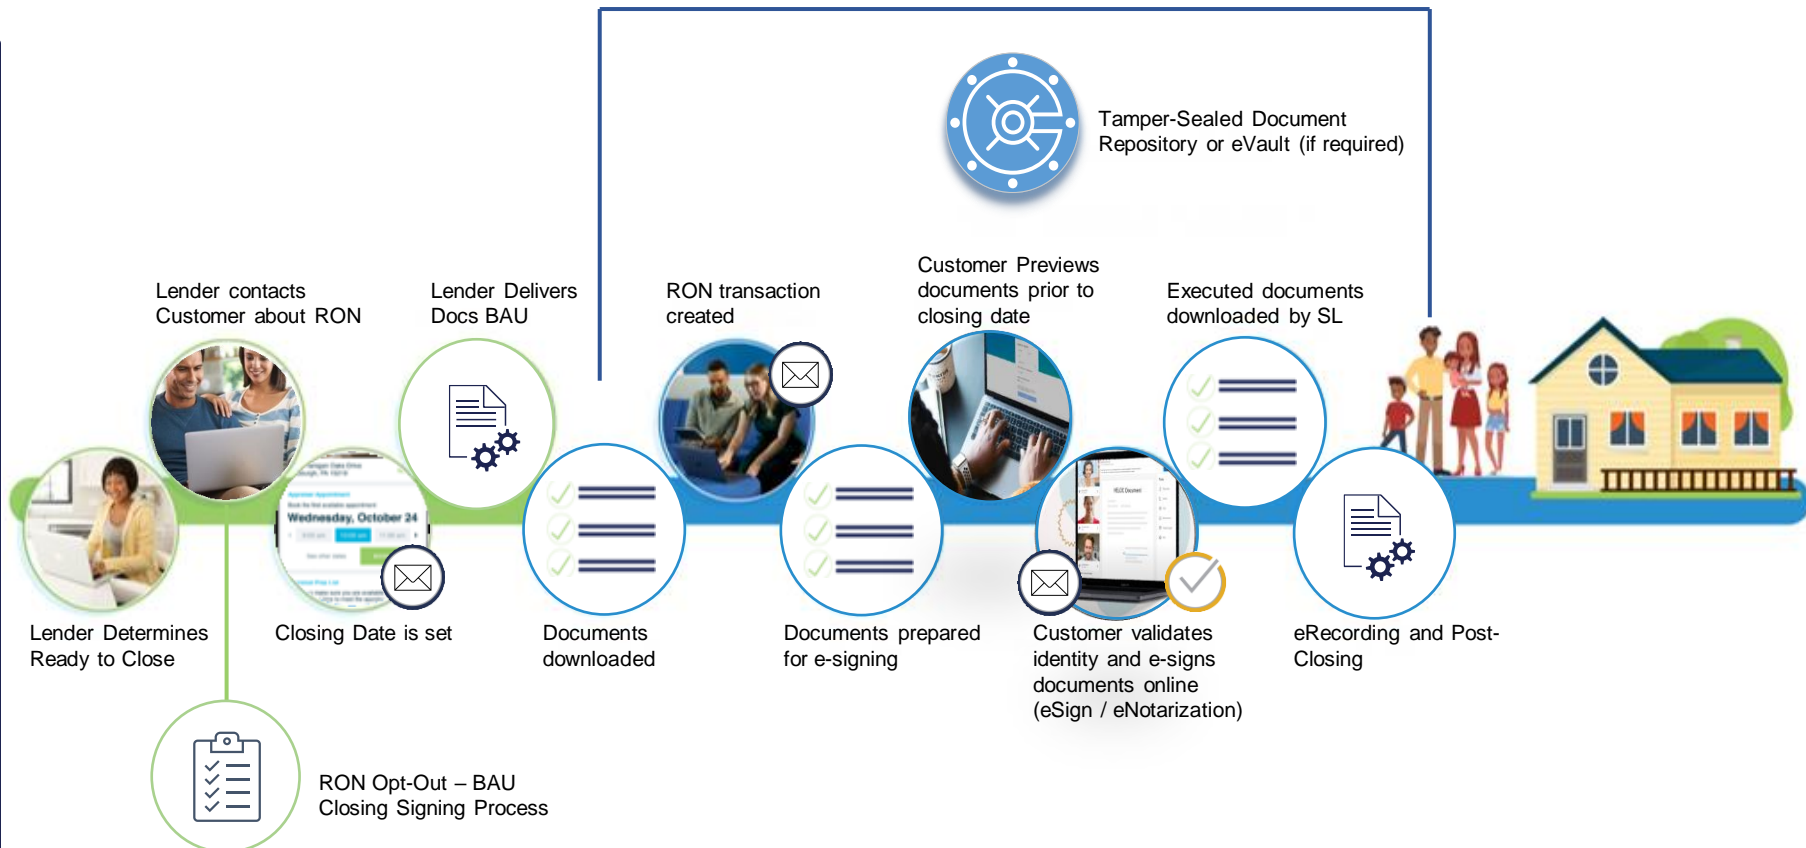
Tamper-Sealed Document Repository or eVault (if required)

Lender contacts Customer about RON

Lender Delivers Docs BAU

RON transaction created

Customer Previews documents prior to closing date

Executed documents downloaded by SL

Wednesday, October 24

Lender Determines Ready to Close

Closing Date is set

Documents downloaded

Documents prepared for e-signing

Customer validates identity and e-signs documents online (eSign / eNotarization)

eRecording and Post-Closing

RON Opt-Out – BAU Closing Signing Process